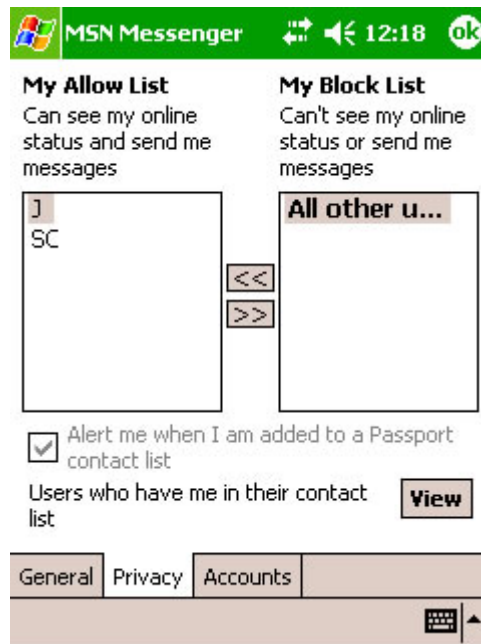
MSN Messenger 12:18 ok

My Allow List
Can see my online status and send me messages

My Block List
Can't see my online status or send me messages

J
SC

All other u...

<<
>>

Alert me when I am added to a Passport contact list

Users who have me in their contact list

View

General Privacy Accounts